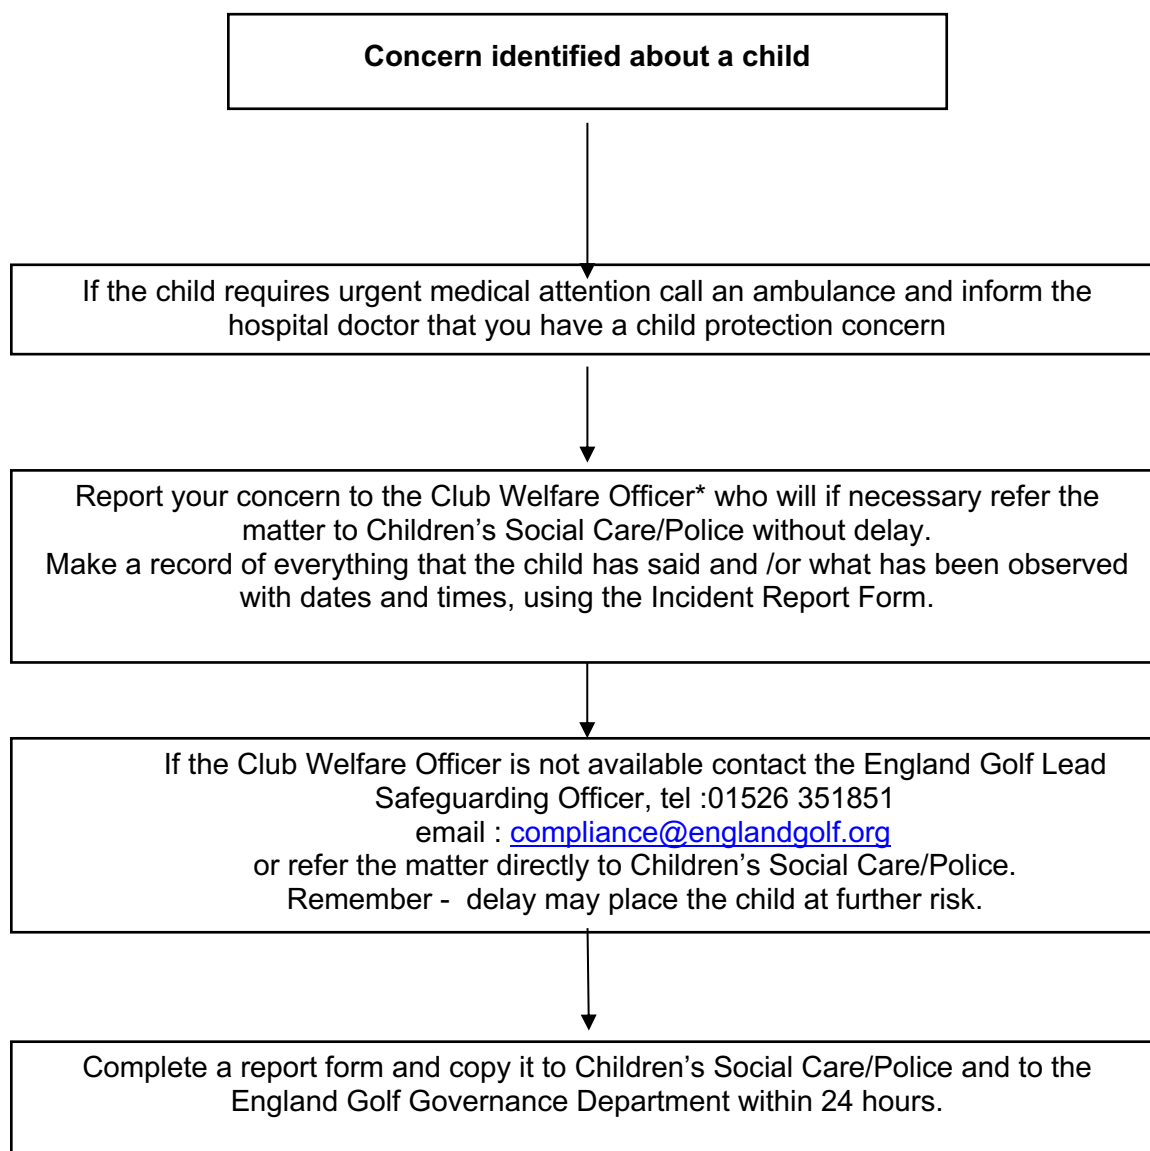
**Concern identified about a child**

If the child requires urgent medical attention call an ambulance and inform the hospital doctor that you have a child protection concern

Report your concern to the Club Welfare Officer* who will if necessary refer the matter to Children's Social Care/Police without delay.
Make a record of everything that the child has said and /or what has been observed with dates and times, using the Incident Report Form.

If the Club Welfare Officer is not available contact the England Golf Lead Safeguarding Officer, tel :01526 351851
email : compliance@englandgolf.org
or refer the matter directly to Children's Social Care/Police.
Remember - delay may place the child at further risk.

Complete a report form and copy it to Children's Social Care/Police and to the England Golf Governance Department within 24 hours.